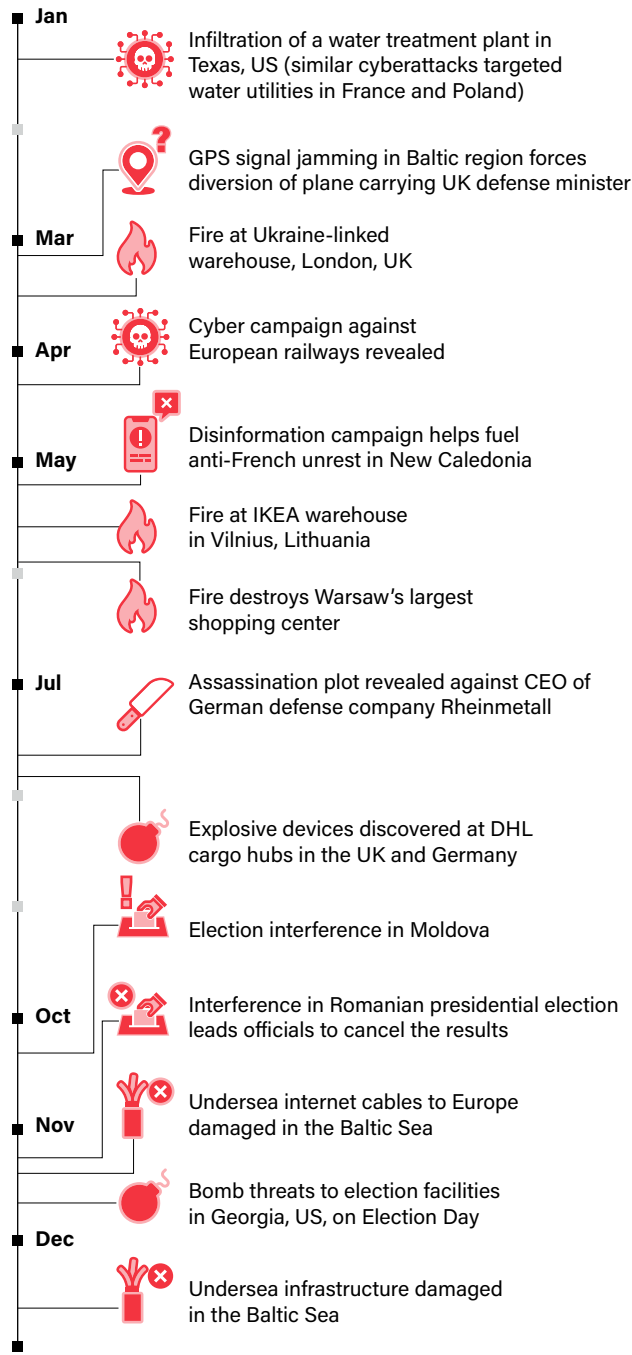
Jan

Infiltration of a water treatment plant in Texas, US (similar cyberattacks targeted water utilities in France and Poland)

GPS signal jamming in Baltic region forces diversion of plane carrying UK defense minister

Mar

Fire at Ukraine-linked warehouse, London, UK

Apr

Cyber campaign against European railways revealed

May

Disinformation campaign helps fuel anti-French unrest in New Caledonia

Fire at IKEA warehouse in Vilnius, Lithuania

Fire destroys Warsaw's largest shopping center

Jul

Assassination plot revealed against CEO of German defense company Rheinmetall

Explosive devices discovered at DHL cargo hubs in the UK and Germany

Election interference in Moldova

Oct

Interference in Romanian presidential election leads officials to cancel the results

Nov

Undersea internet cables to Europe damaged in the Baltic Sea

Bomb threats to election facilities in Georgia, US, on Election Day

Dec

Undersea infrastructure damaged in the Baltic Sea